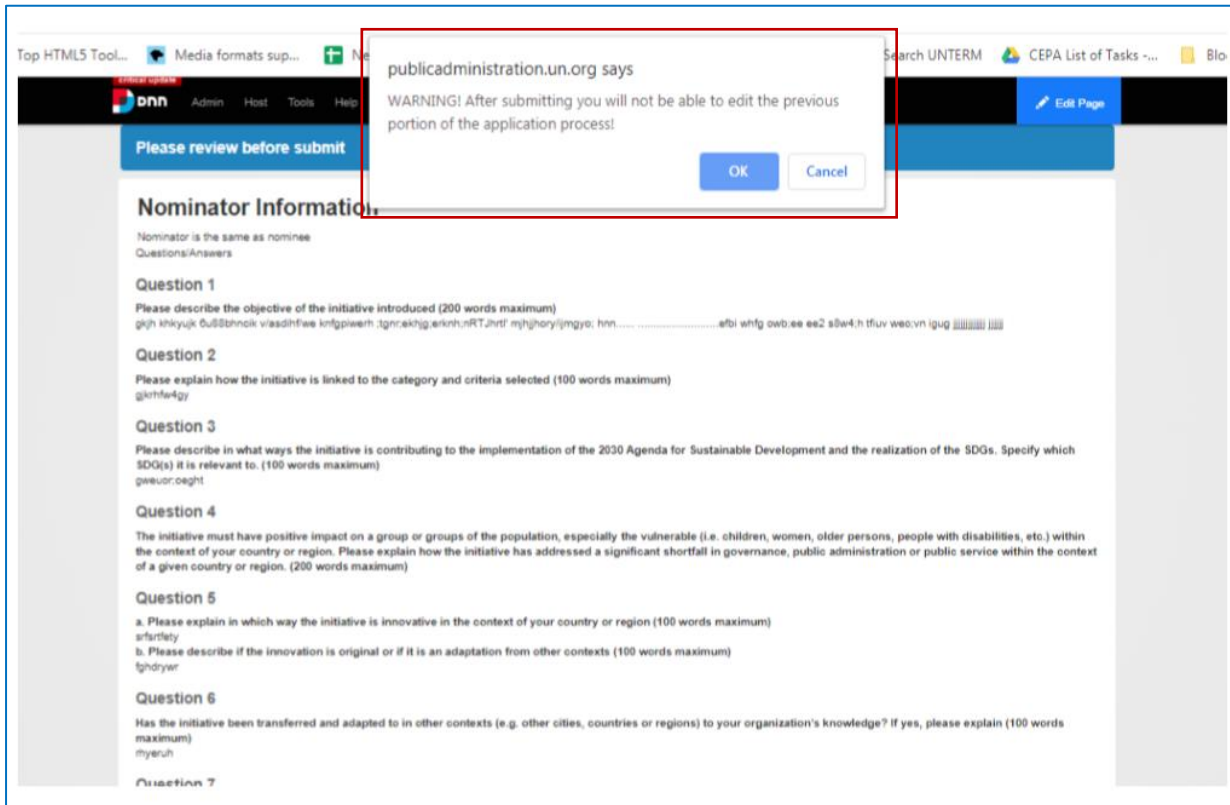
Top HTML5 Tool... Media formats sup... Ne Search UNTERM CEPA List of Tasks -... Blo

critical update
DNN Admin Host Tools Help

Edit Page

publicadministration.un.org says
WARNING! After submitting you will not be able to edit the previous portion of the application process!

OK Cancel

Please review before submit

Nominator Information

Nominator is the same as nominee
Questions/Answers

Question 1
Please describe the objective of the initiative introduced (200 words maximum)
gkjh khkyujk 6u88bhncik v/asdihf/we knfgpiwerh ;tgnr;ekhjg;erknh;nRTJhrtf mjhjjhory/ijmgyo; hnn...... ..........................efbi whfg owb;ee ee2 s8w4;h tfiuv weo;vn igug jjjjjjjjjj jjjj

Question 2
Please explain how the initiative is linked to the category and criteria selected (100 words maximum)
gjkrhfw4gy

Question 3
Please describe in what ways the initiative is contributing to the implementation of the 2030 Agenda for Sustainable Development and the realization of the SDGs. Specify which SDG(s) it is relevant to. (100 words maximum)
gweuor;oeght

Question 4
The initiative must have positive impact on a group or groups of the population, especially the vulnerable (i.e. children, women, older persons, people with disabilities, etc.) within the context of your country or region. Please explain how the initiative has addressed a significant shortfall in governance, public administration or public service within the context of a given country or region. (200 words maximum)

Question 5
a. Please explain in which way the initiative is innovative in the context of your country or region (100 words maximum)
srfartfety
b. Please describe if the innovation is original or if it is an adaptation from other contexts (100 words maximum)
fghdrywr

Question 6
Has the initiative been transferred and adapted to in other contexts (e.g. other cities, countries or regions) to your organization's knowledge? If yes, please explain (100 words maximum)
rhyeruh

Question 7